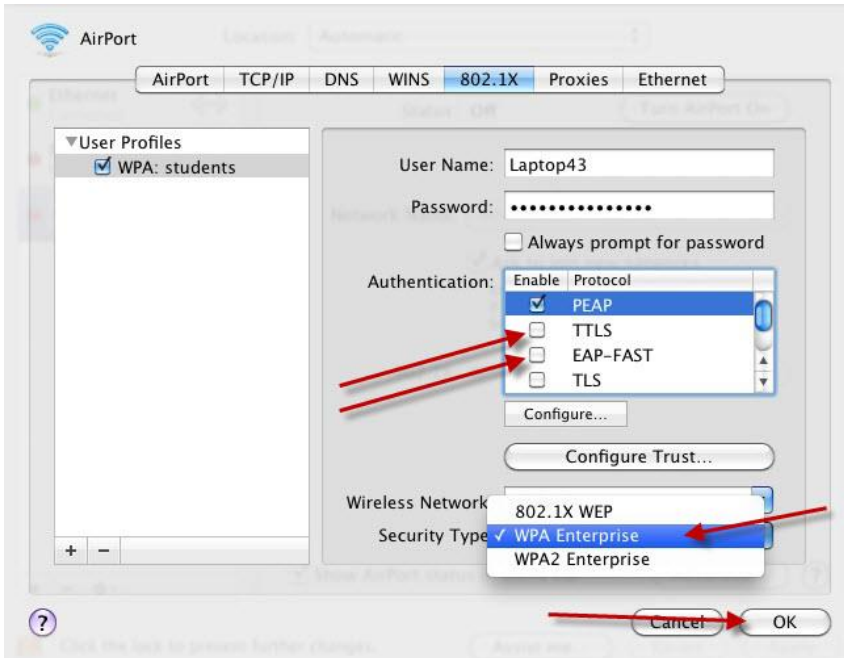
AirPort

AirPort | TCP/IP | DNS | WINS | 802.1X | Proxies | Ethernet

▼User Profiles
WPA: students

User Name: Laptop43
Password: •••••••••••••••
Always prompt for password

Authentication:

| Enable | Protocol |
|---|---|
| ☑ | PEAP |
| ☐ | TTLS |
| ☐ | EAP-FAST |
| ☐ | TLS |

Configure...

Configure Trust...

Wireless Network
Security Type

802.1X WEP
✓ WPA Enterprise
WPA2 Enterprise

+ −

?

Cancel
OK